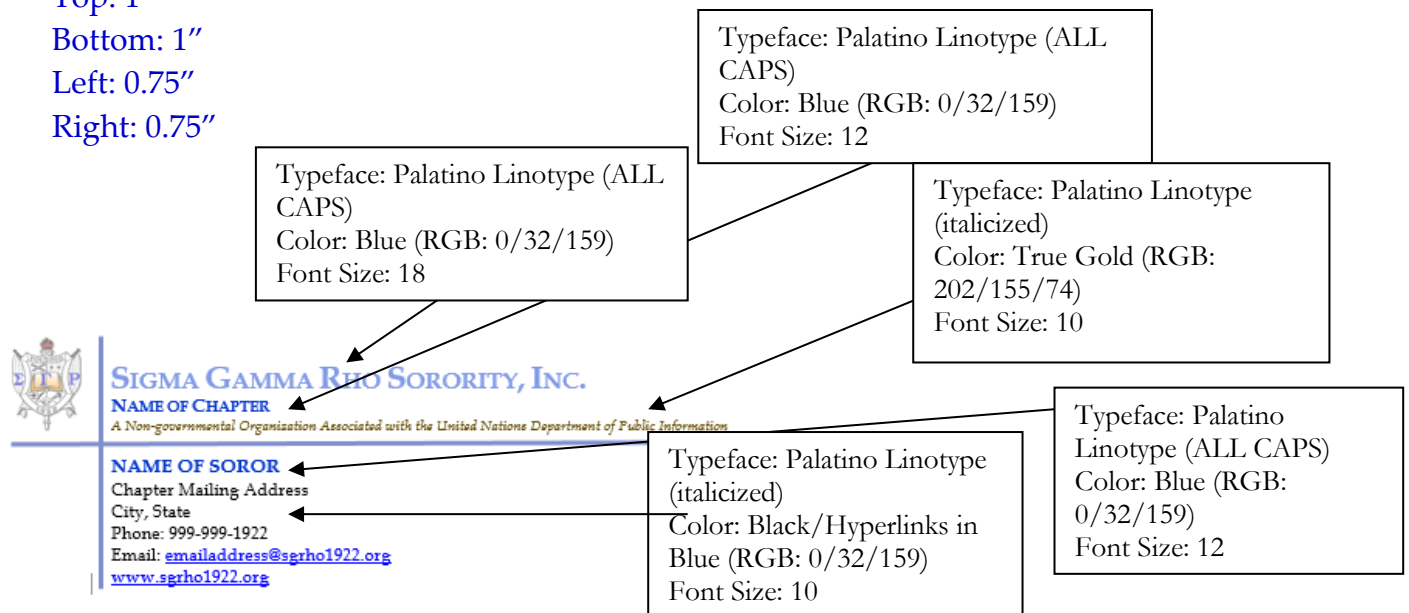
Top: 1″
Bottom: 1″
Left: 0.75″
Right: 0.75″

Typeface: Palatino Linotype (ALL CAPS)
Color: Blue (RGB: 0/32/159)
Font Size: 12

Typeface: Palatino Linotype (ALL CAPS)
Color: Blue (RGB: 0/32/159)
Font Size: 18

Typeface: Palatino Linotype (italicized)
Color: True Gold (RGB: 202/155/74)
Font Size: 10

ΣΓΡ

SIGMA GAMMA RHO SORORITY, INC.
NAME OF CHAPTER
A Non-governmental Organization Associated with the United Nations Department of Public Information

Typeface: Palatino Linotype (ALL CAPS)
Color: Blue (RGB: 0/32/159)
Font Size: 12

NAME OF SOROR
Chapter Mailing Address
City, State
Phone: 999-999-1922
Email: emailaddress@sgrho1922.org
www.sgrho1922.org

Typeface: Palatino Linotype (italicized)
Color: Black/Hyperlinks in Blue (RGB: 0/32/159)
Font Size: 10